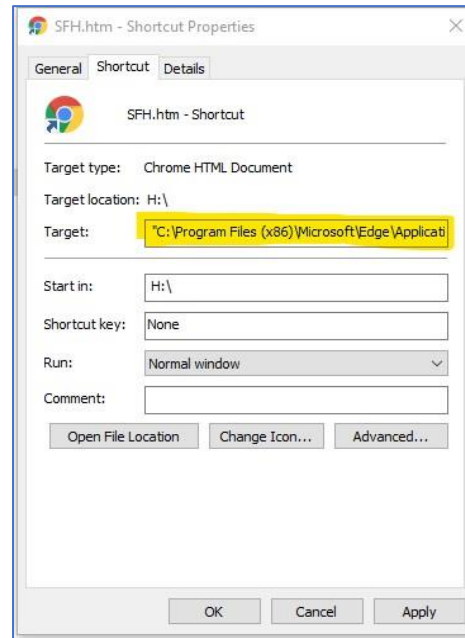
SFH.htm - Shortcut Properties

General Shortcut Details

SFH.htm - Shortcut

Target type: Chrome HTML Document

Target location: H:\

Target: "C:\Program Files (x86)\Microsoft\Edge\Applicati

Start in: H:\

Shortcut key: None

Run: Normal window

Comment:

Open File Location Change Icon... Advanced...

OK Cancel Apply